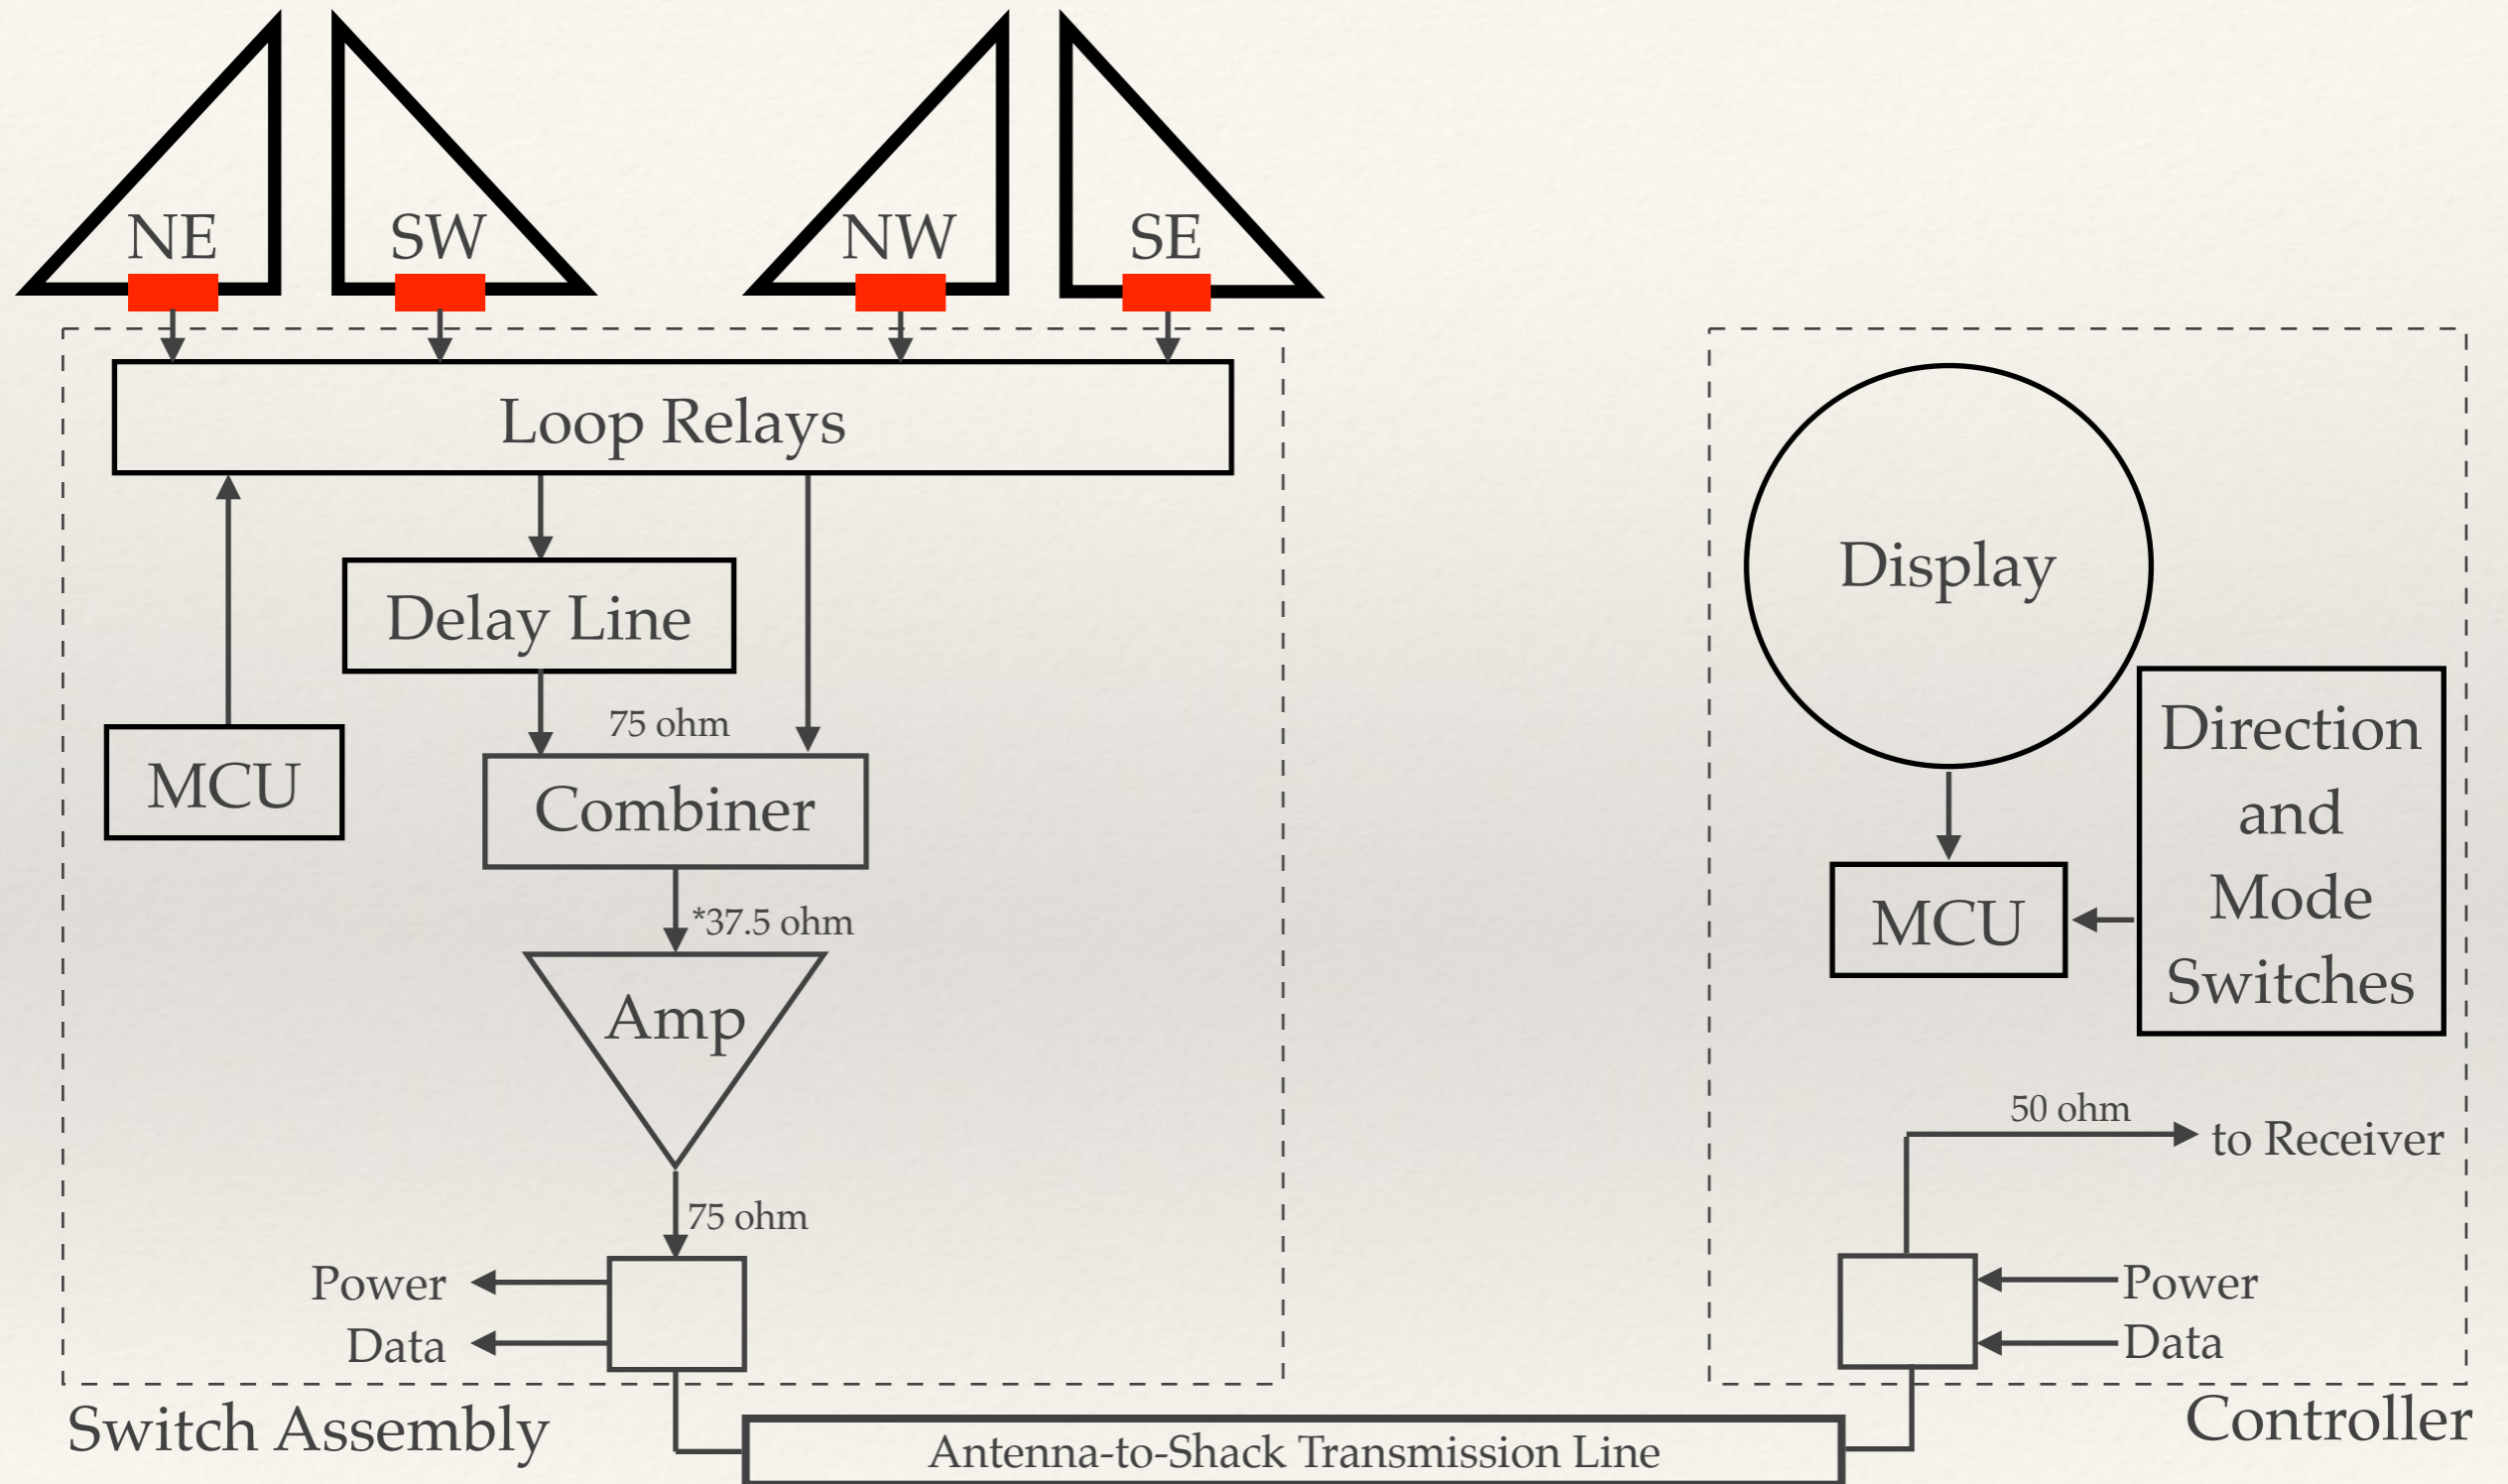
NE
SW
NW
SE
Loop Relays
Delay Line
MCU
75 ohm
Combiner
*37.5 ohm
Amp
75 ohm
Power
Data
Switch Assembly
Display
Direction and Mode Switches
MCU
50 ohm
to Receiver
Power
Data
Controller
Antenna-to-Shack Transmission Line